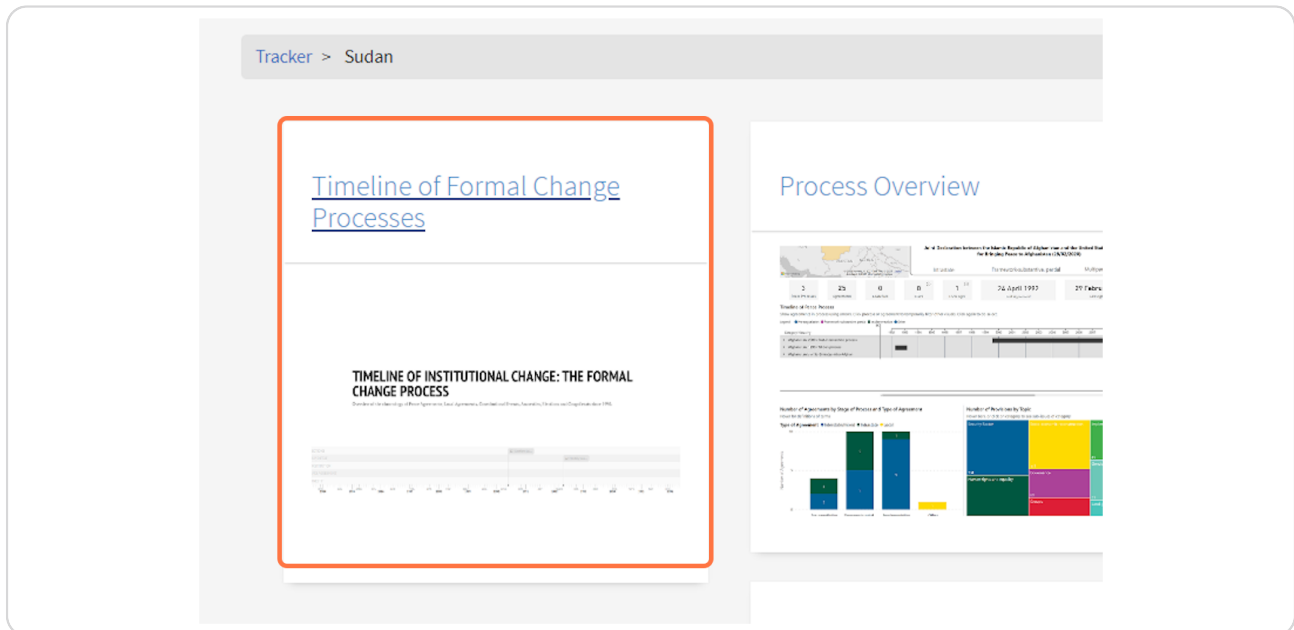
Tracker > Sudan

Timeline of Formal Change Processes

TIMELINE OF INSTITUTIONAL CHANGE: THE FORMAL CHANGE PROCESS

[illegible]

Process Overview

Joint Declaration between the Islamic Republic of Afghanistan and the United States for Bringing Peace to Afghanistan (29/02/2020)

3 25 6 0 1 24 April 1992 29 Febru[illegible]

Timeline of Peace Process

Number of Agreements by Stage of Process and Type of Agreement

Number of Provisions by Topic

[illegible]